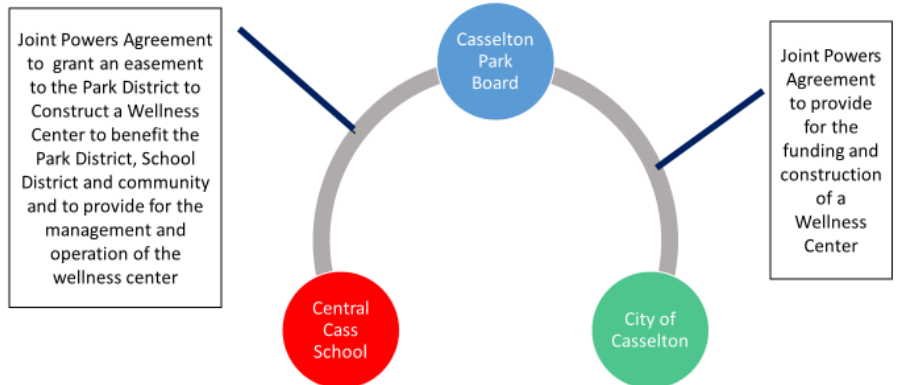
Joint Powers Agreement to grant an easement to the Park District to Construct a Wellness Center to benefit the Park District, School District and community and to provide for the management and operation of the wellness center

Casselton Park Board

Joint Powers Agreement to provide for the funding and construction of a Wellness Center

Central Cass School

City of Casselton